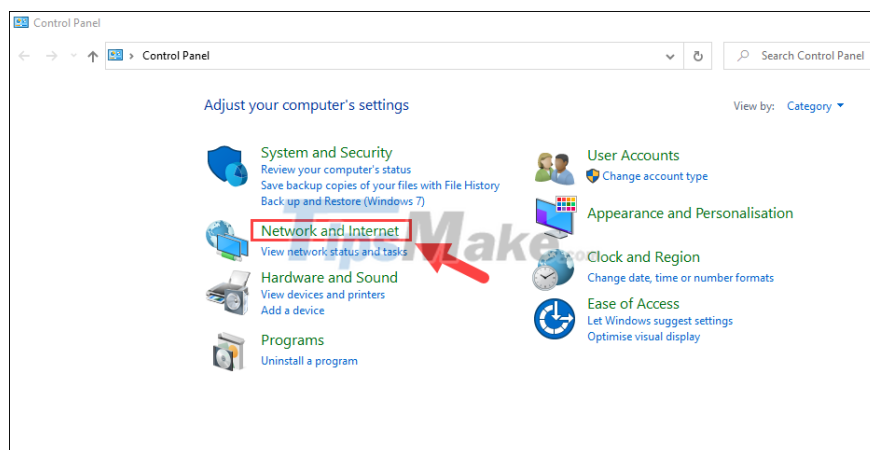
Control Panel

Control Panel

Search Control Panel

Adjust your computer's settings

View by: Category

System and Security
Review your computer's status
Save backup copies of your files with File History
Back up and Restore (Windows 7)

Network and Internet
View network status and tasks

Hardware and Sound
View devices and printers
Add a device

Programs
Uninstall a program

User Accounts
Change account type

Appearance and Personalisation

Clock and Region
Change date, time or number formats

Ease of Access
Let Windows suggest settings
Optimise visual display

TipsMake.com